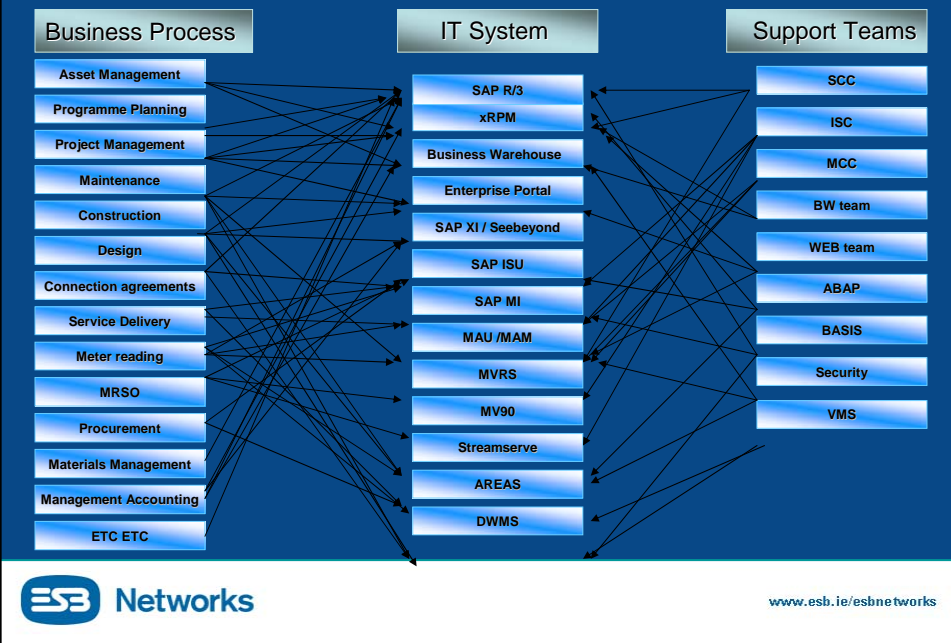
Business Process

Asset Management
Programme Planning
Project Management
Maintenance
Construction
Design
Connection agreements
Service Delivery
Meter reading
MRSO
Procurement
Materials Management
Management Accounting
ETC ETC

IT System

SAP R/3
xRPM
Business Warehouse
Enterprise Portal
SAP XI / Seebeyond
SAP ISU
SAP MI
MAU /MAM
MVRS
MV90
Streamserve
AREAS
DWMS

Support Teams

SCC
ISC
MCC
BW team
WEB team
ABAP
BASIS
Security
VMS

ESB Networks

www.esb.ie/esbnetworks